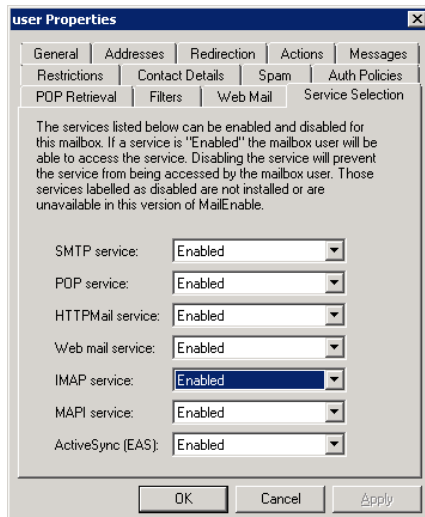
user Properties

General | Addresses | Redirection | Actions | Messages
Restrictions | Contact Details | Spam | Auth Policies
POP Retrieval | Filters | Web Mail | Service Selection

The services listed below can be enabled and disabled for this mailbox. If a service is "Enabled" the mailbox user will be able to access the service. Disabling the service will prevent the service from being accessed by the mailbox user. Those services labelled as disabled are not installed or are unavailable in this version of MailEnable.

| | |
|---|---|
| SMTP service: | Enabled |
| POP service: | Enabled |
| HTTPMail service: | Enabled |
| Web mail service: | Enabled |
| IMAP service: | Enabled |
| MAPI service: | Enabled |
| ActiveSync (EAS): | Enabled |

OK | Cancel | Apply